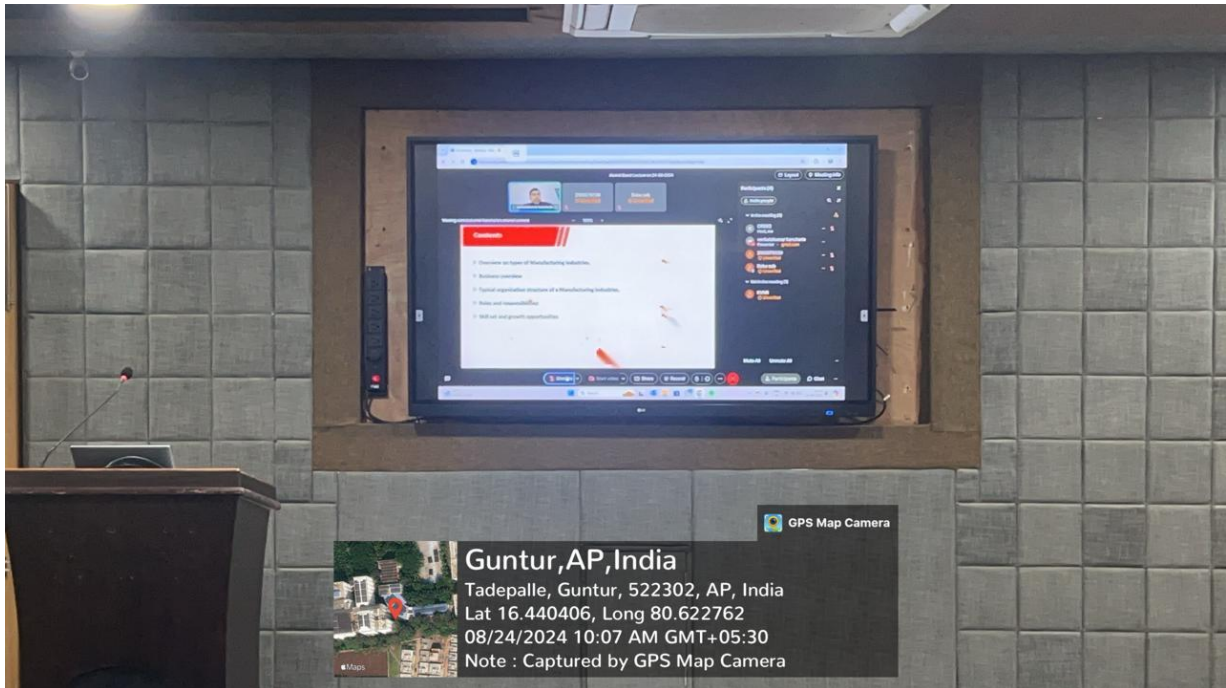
Contents

Overview on types of Manufacturing Industries.

Business overview

Typical organization structure of a Manufacturing Industries.

Roles and responsibilities

Skill set and growth opportunities

LG

GPS Map Camera

Guntur,AP,India
Tadepalle, Guntur, 522302, AP, India
Lat 16.440406, Long 80.622762
08/24/2024 10:07 AM GMT+05:30
Note : Captured by GPS Map Camera

Maps